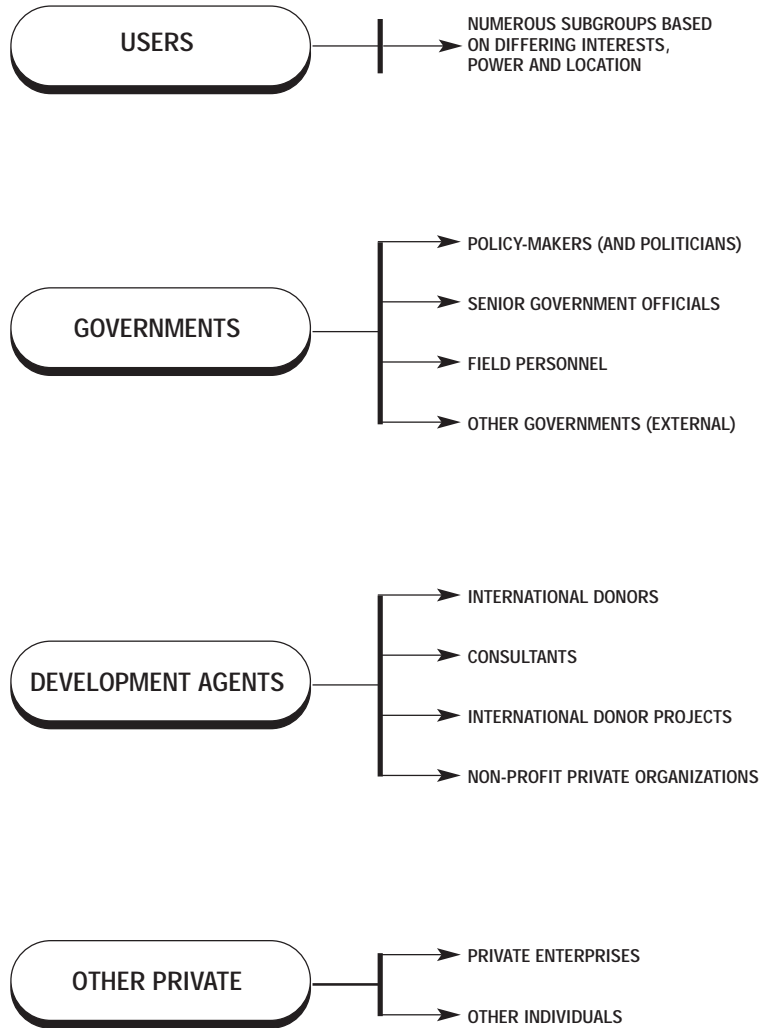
USERS

NUMEROUS SUBGROUPS BASED ON DIFFERING INTERESTS, POWER AND LOCATION

GOVERNMENTS

POLICY-MAKERS (AND POLITICIANS)

SENIOR GOVERNMENT OFFICIALS

FIELD PERSONNEL

OTHER GOVERNMENTS (EXTERNAL)

DEVELOPMENT AGENTS

INTERNATIONAL DONORS

CONSULTANTS

INTERNATIONAL DONOR PROJECTS

NON-PROFIT PRIVATE ORGANIZATIONS

OTHER PRIVATE

PRIVATE ENTERPRISES

OTHER INDIVIDUALS